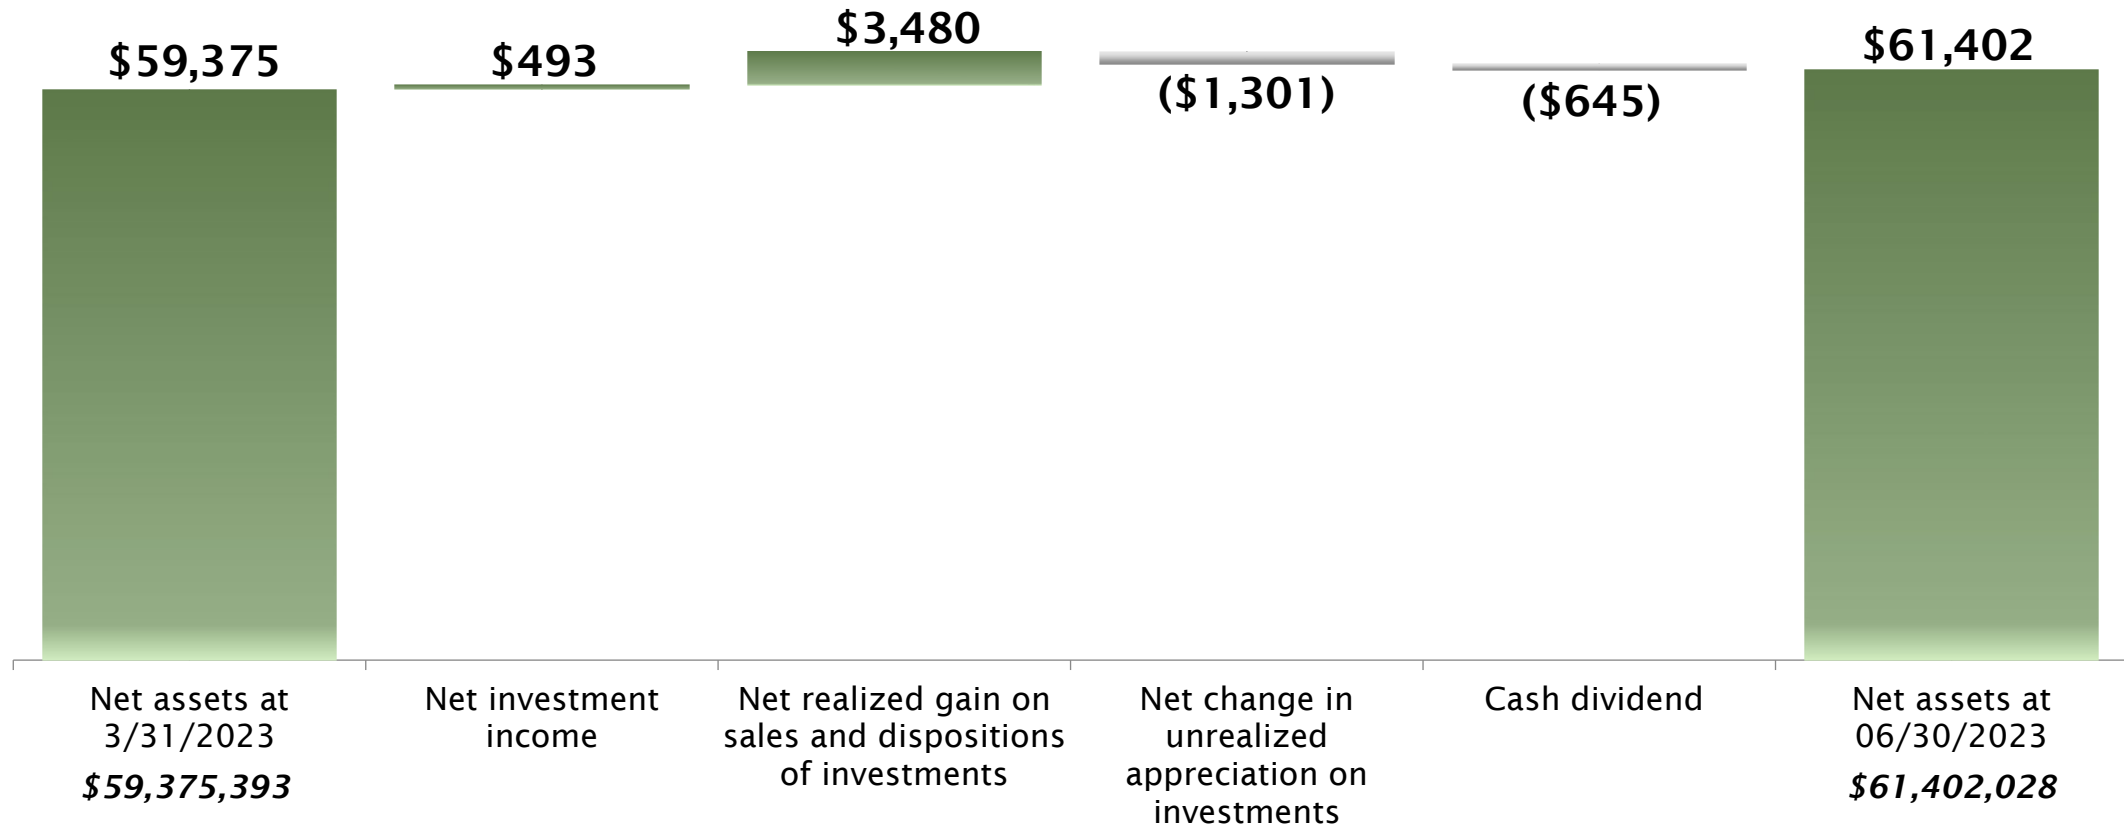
$59,375

$493

$3,480

($1,301)

($645)

$61,402

Net assets at 3/31/2023

$59,375,393

Net investment income

Net realized gain on sales and dispositions of investments

Net change in unrealized appreciation on investments

Cash dividend

Net assets at 06/30/2023

$61,402,028